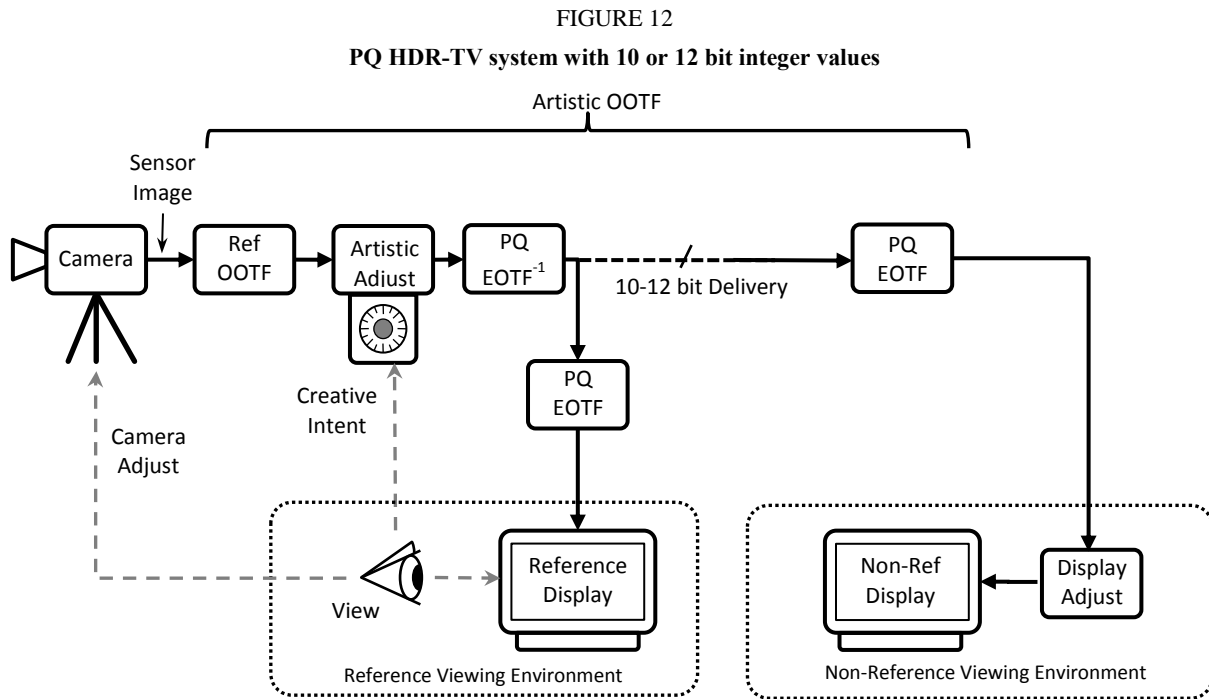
FIGURE 12

**PQ HDR-TV system with 10 or 12 bit integer values**

Artistic OOTF

Sensor Image

Camera

Ref OOTF

Artistic Adjust

PQ $EOTF^{-1}$

10-12 bit Delivery

PQ EOTF

PQ EOTF

Creative Intent

Camera Adjust

View

Reference Display

Reference Viewing Environment

Non-Ref Display

Display Adjust

Non-Reference Viewing Environment